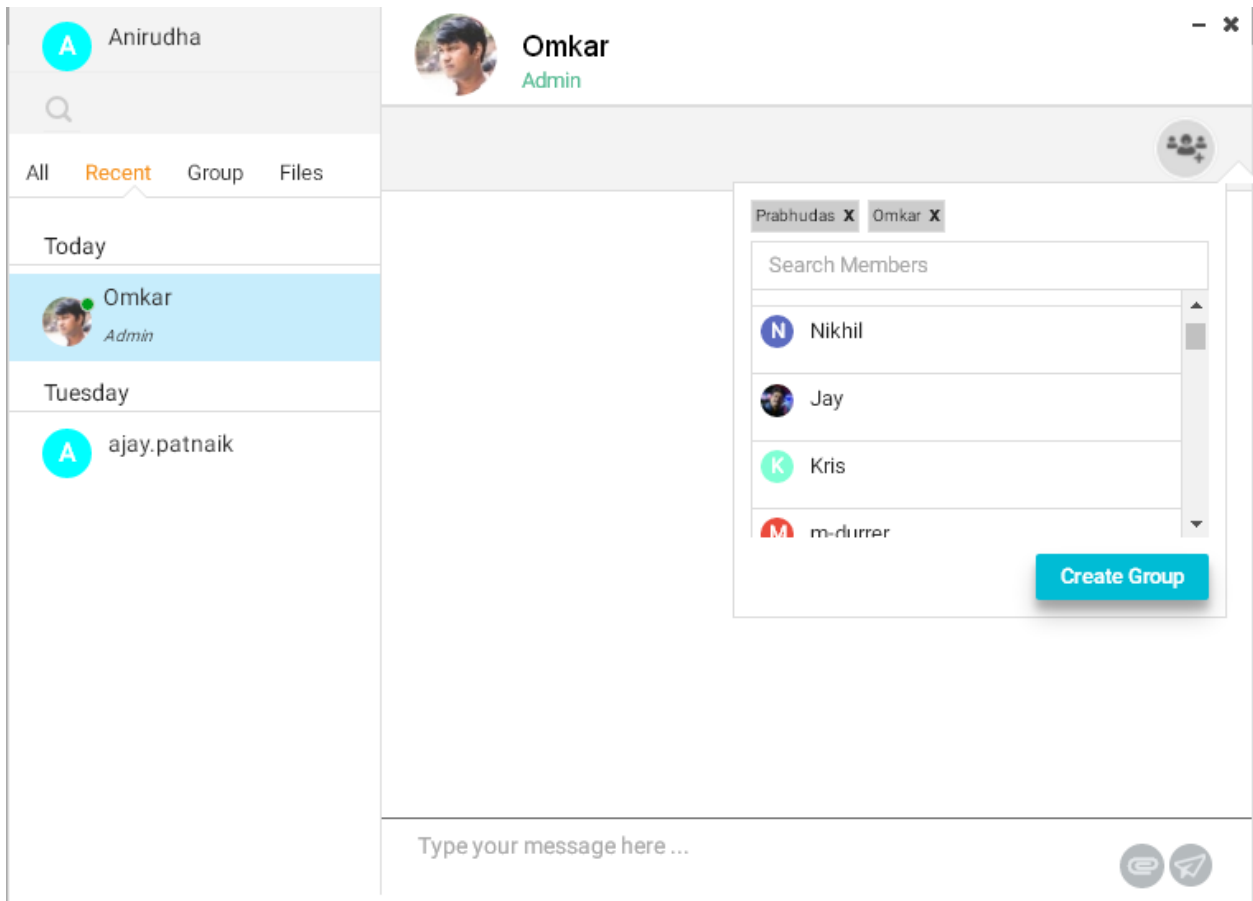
A Anirudha

All Recent Group Files

Today

Omkar
Admin

Tuesday

A ajay.patnaik

Omkar
Admin

– ✖

Prabhudas X Omkar X

Search Members

N Nikhil

Jay

K Kris

M m-durrer

Create Group

Type your message here ...